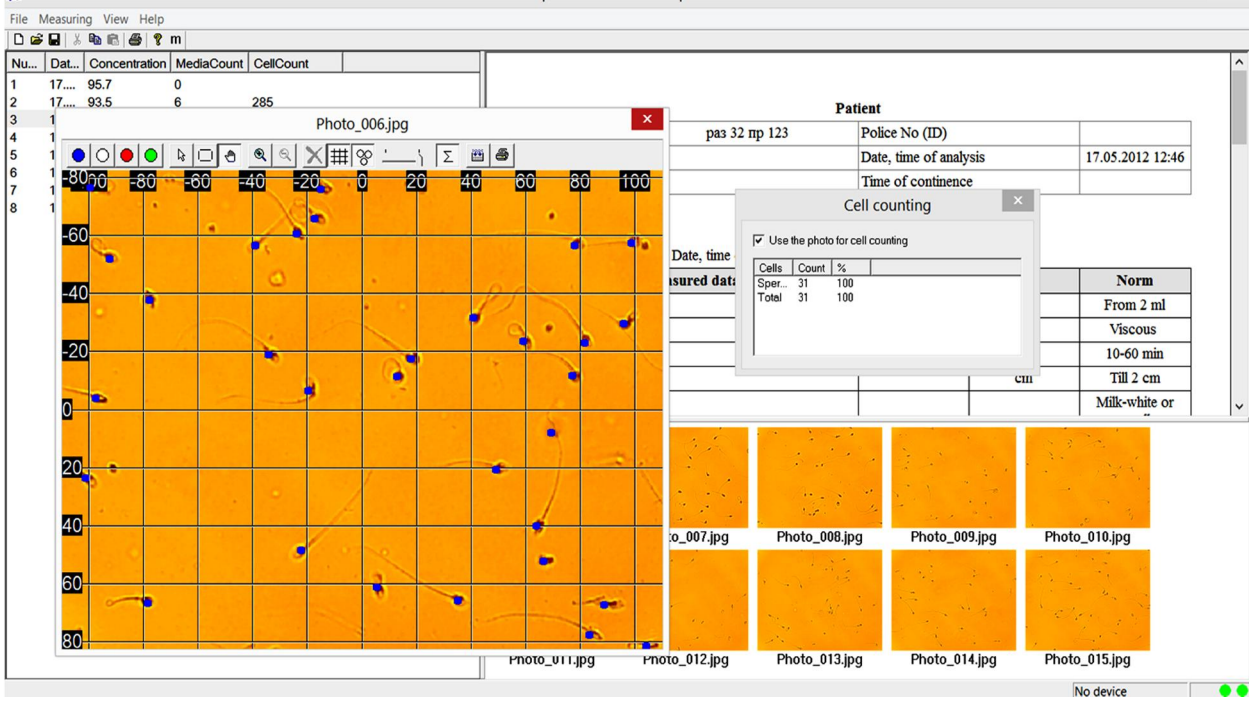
File Measuring View Help

m

| Nu... | Dat... | Concentration | MediaCount | CellCount |
|---|---|---|---|---|
| 1 | 17.... | 95.7 | 0 | |
| 2 | 17.... | 93.5 | 6 | 285 |
| 3 | 1 | | | |
| 4 | 1 | | | |
| 5 | 1 | | | |
| 6 | 1 | | | |
| 7 | 1 | | | |
| 8 | 1 | | | |

Photo_006.jpg

-80 -100 -80 -60 -40 -20 0 20 40 60 80 100

-60
-40
-20
0
20
40
60
80

Patient

| раз 32 пр 123 | Police No (ID) | |
|---|---|---|
| | Date, time of analysis | 17.05.2012 12:46 |
| | Time of continence | |

Date, time

asured data

| | | Norm |
|---|---|---|
| | | From 2 ml |
| | | Viscous |
| | | 10-60 min |
| | cm | Till 2 cm |
| | | Milk-white or |

Cell counting

Use the photo for cell counting

| Cells | Count | % |
|---|---|---|
| Sper... | 31 | 100 |
| Total | 31 | 100 |

o_007.jpg Photo_008.jpg Photo_009.jpg Photo_010.jpg

Photo_011.jpg Photo_012.jpg Photo_013.jpg Photo_014.jpg Photo_015.jpg

No device